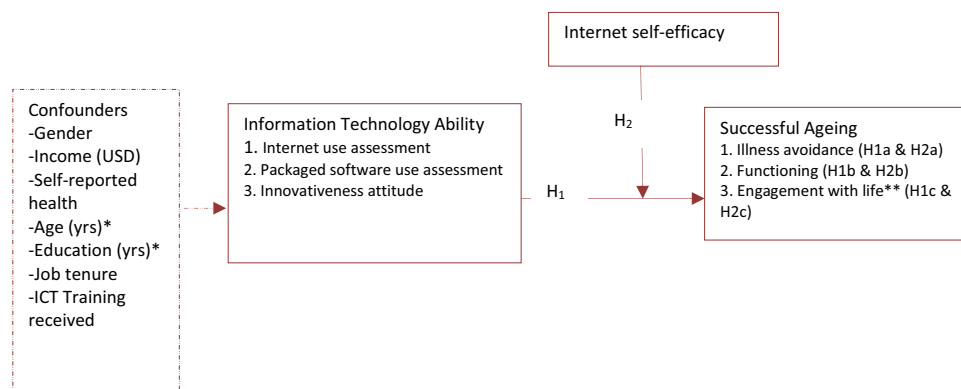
Confounders
-Gender
-Income (USD)
-Self-reported health
-Age (yrs)*
-Education (yrs)*
-Job tenure
-ICT Training received

Information Technology Ability
1. Internet use assessment
2. Packaged software use assessment
3. Innovativeness attitude

Internet self-efficacy

$H_2$

$H_1$

Successful Ageing
1. Illness avoidance (H1a & H2a)
2. Functioning (H1b & H2b)
3. Engagement with life** (H1c & H2c)